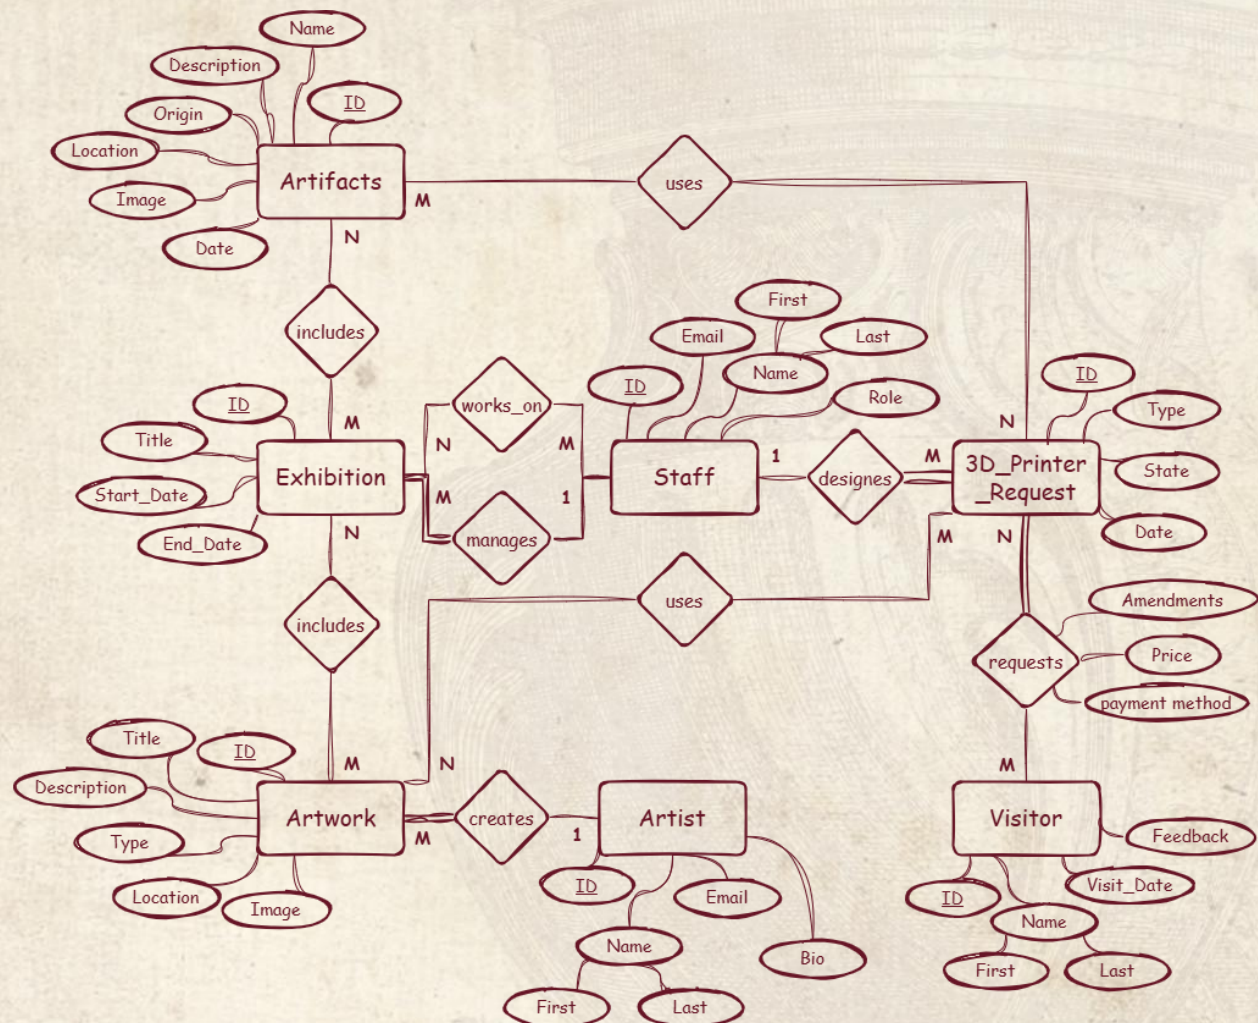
Name
Description
ID
Origin
Location
Artifacts
Image
Date
M
N
uses
includes
M
ID
Title
Exhibition
Start_Date
End_Date
N
works_on
N
M
M
1
manages
Email
First
Last
Name
ID
Role
Staff
1
designes
M
N
ID
Type
3D_Printer
_Request
State
Date
M
N
uses
includes
Amendments
requests
Price
payment method
M
Title
ID
Description
Artwork
M
N
Type
Location
Image
M
creates
1
Artist
ID
Email
Name
Bio
First
Last
Visitor
Feedback
Visit_Date
ID
Name
First
Last